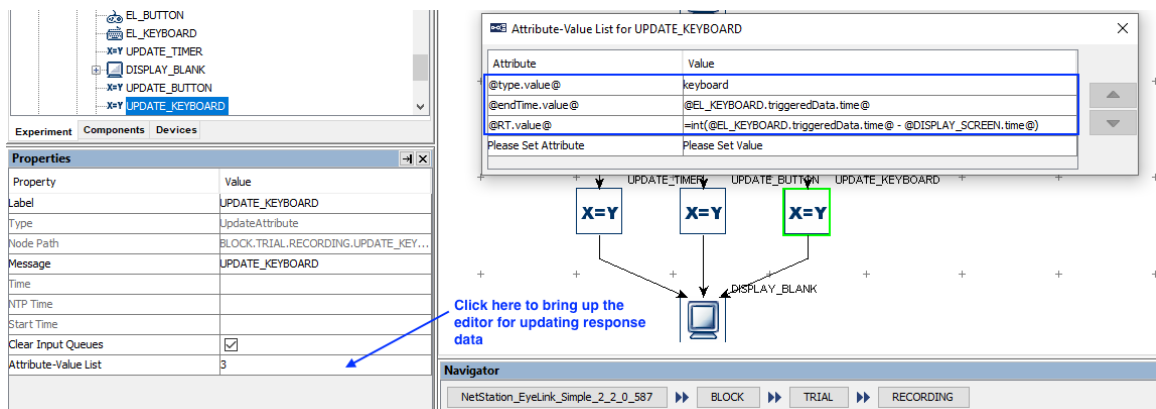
EL_BUTTON
EL_KEYBOARD
X=Y UPDATE_TIMER
DISPLAY_BLANK
X=Y UPDATE_BUTTON
X=Y UPDATE_KEYBOARD

Experiment Components Devices

Properties

| Property | Value |
|---|---|
| Label | UPDATE_KEYBOARD |
| Type | UpdateAttribute |
| Node Path | BLOCK.TRIAL.RECORDING.UPDATE_KEY... |
| Message | UPDATE_KEYBOARD |
| Time | |
| NTP Time | |
| Start Time | |
| Clear Input Queues | ☑ |
| Attribute-Value List | 3 |

Attribute-Value List for UPDATE_KEYBOARD

| Attribute | Value |
|---|---|
| @type.value@ | keyboard |
| @endTime.value@ | @EL_KEYBOARD.triggeredData.time@ |
| @RT.value@ | =int(@EL_KEYBOARD.triggeredData.time@ - @DISPLAY_SCREEN.time@) |
| Please Set Attribute | Please Set Value |

UPDATE_TIMER UPDATE_BUTTON UPDATE_KEYBOARD

X=Y X=Y X=Y

DISPLAY_BLANK

Click here to bring up the editor for updating response data

Navigator

NetStation_EyeLink_Simple_2_2_0_587 BLOCK TRIAL RECORDING